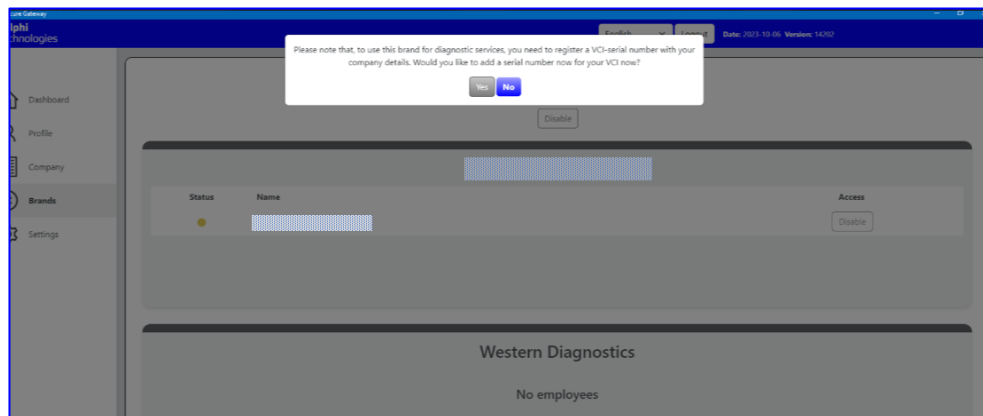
cure Gateway

lphi
chnologies

English Logout Date: 2023-10-06 Version: 14292

Please note that, to use this brand for diagnostic services, you need to register a VCI-serial number with your company details. Would you like to add a serial number now for your VCI now?

Yes No

Dashboard

Profile

Company

Brands

Settings

Disable

| Status | Name | Access |
|---|---|---|
| | | Disable |

Western Diagnostics

No employees